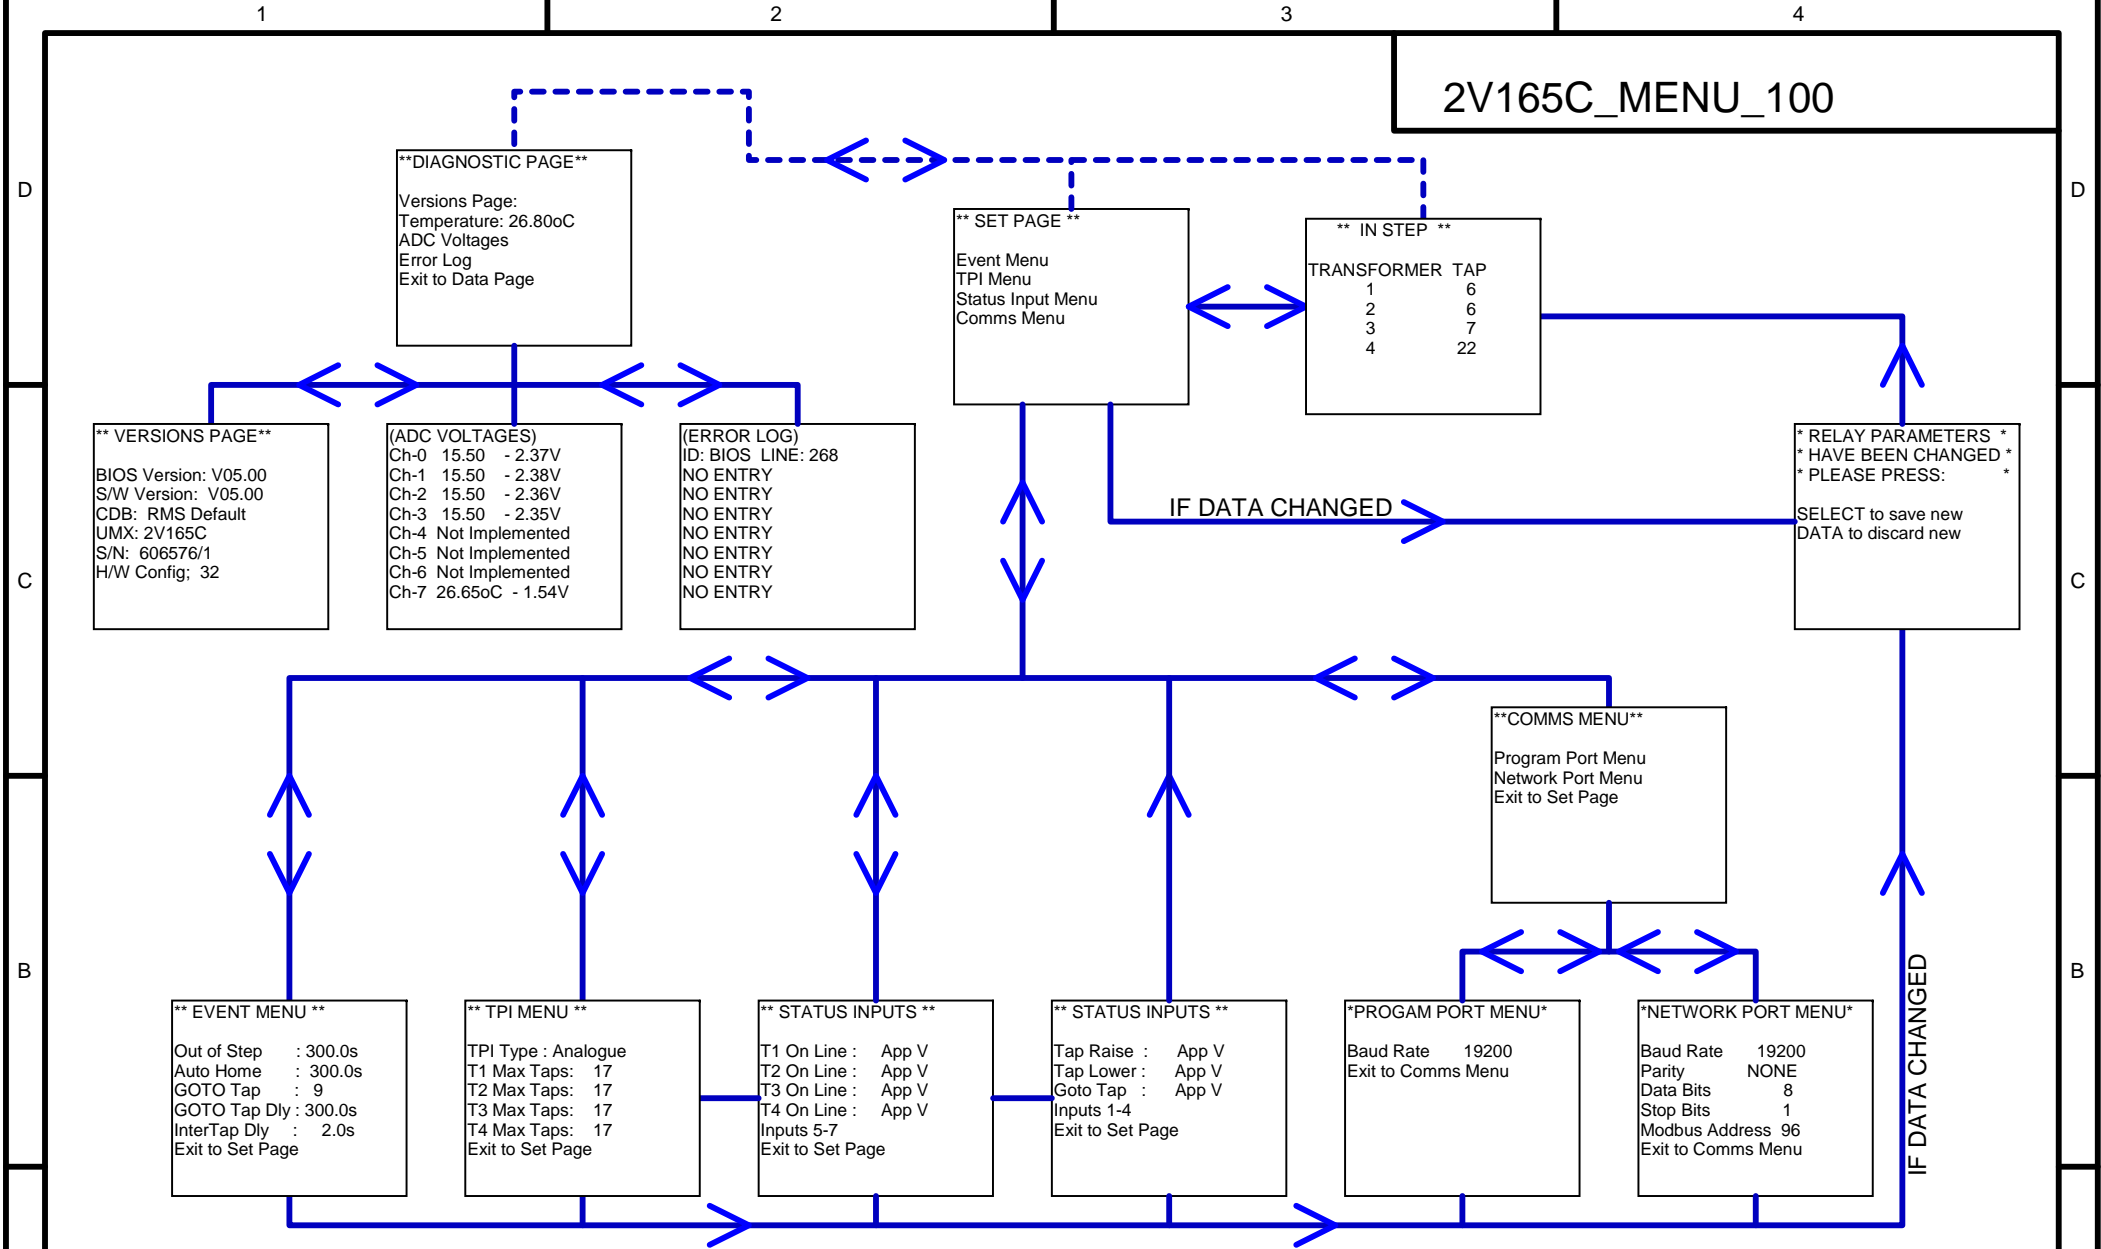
1
2
3
4

D
C
B

D
C
B

2V165C_MENU_100

**DIAGNOSTIC PAGE**

Versions Page:
Temperature: 26.80oC
ADC Voltages
Error Log
Exit to Data Page

** SET PAGE **

Event Menu
TPI Menu
Status Input Menu
Comms Menu

** IN STEP **

TRANSFORMER TAP
1 6
2 6
3 7
4 22

** VERSIONS PAGE**

BIOS Version: V05.00
S/W Version: V05.00
CDB: RMS Default
UMX: 2V165C
S/N: 606576/1
H/W Config; 32

(ADC VOLTAGES)
Ch-0 15.50 - 2.37V
Ch-1 15.50 - 2.38V
Ch-2 15.50 - 2.36V
Ch-3 15.50 - 2.35V
Ch-4 Not Implemented
Ch-5 Not Implemented
Ch-6 Not Implemented
Ch-7 26.65oC - 1.54V

(ERROR LOG)
ID: BIOS LINE: 268
NO ENTRY
NO ENTRY
NO ENTRY
NO ENTRY
NO ENTRY
NO ENTRY
NO ENTRY

IF DATA CHANGED

* RELAY PARAMETERS *
* HAVE BEEN CHANGED *
* PLEASE PRESS: *

SELECT to save new
DATA to discard new

**COMMS MENU**

Program Port Menu
Network Port Menu
Exit to Set Page

** EVENT MENU **

Out of Step : 300.0s
Auto Home : 300.0s
GOTO Tap : 9
GOTO Tap Dly : 300.0s
InterTap Dly : 2.0s
Exit to Set Page

** TPI MENU **

TPI Type : Analogue
T1 Max Taps: 17
T2 Max Taps: 17
T3 Max Taps: 17
T4 Max Taps: 17
Exit to Set Page

** STATUS INPUTS **

T1 On Line : App V
T2 On Line : App V
T3 On Line : App V
T4 On Line : App V
Inputs 5-7
Exit to Set Page

** STATUS INPUTS **

Tap Raise : App V
Tap Lower : App V
Goto Tap : App V
Inputs 1-4
Exit to Set Page

*PROGAM PORT MENU*

Baud Rate 19200
Exit to Comms Menu

*NETWORK PORT MENU*

Baud Rate 19200
Parity NONE
Data Bits 8
Stop Bits 1
Modbus Address 96
Exit to Comms Menu

IF DATA CHANGED